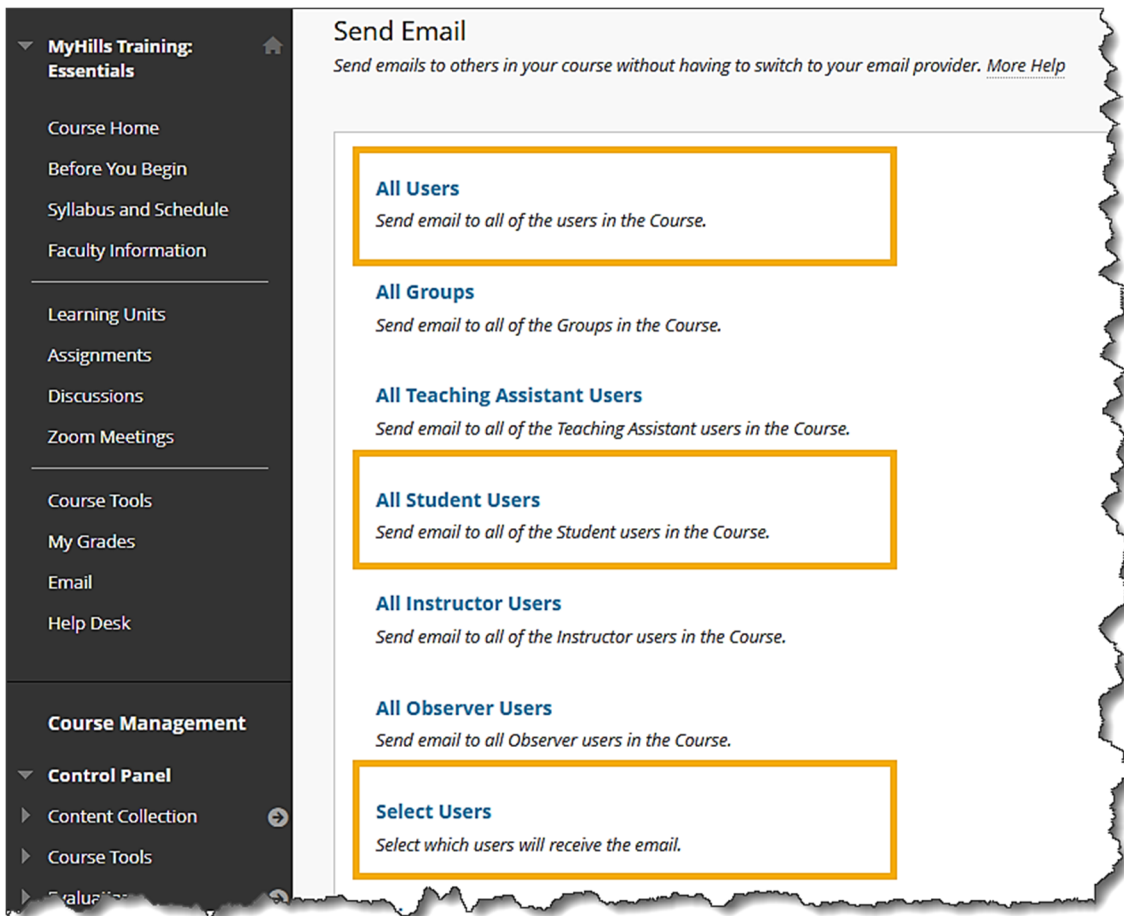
MyHills Training: Essentials

Course Home
Before You Begin
Syllabus and Schedule
Faculty Information

Learning Units
Assignments
Discussions
Zoom Meetings

Course Tools
My Grades
Email
Help Desk

Course Management

Control Panel
Content Collection
Course Tools
Evaluati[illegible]

Send Email
Send emails to others in your course without having to switch to your email provider. More Help

All Users
Send email to all of the users in the Course.

All Groups
Send email to all of the Groups in the Course.

All Teaching Assistant Users
Send email to all of the Teaching Assistant users in the Course.

All Student Users
Send email to all of the Student users in the Course.

All Instructor Users
Send email to all of the Instructor users in the Course.

All Observer Users
Send email to all Observer users in the Course.

Select Users
Select which users will receive the email.